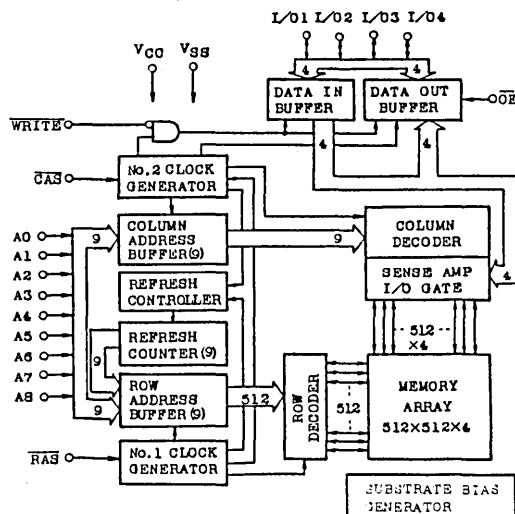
I/O1 I/O2 I/O3 I/O4

$V_{CC}$ $V_{SS}$

4 4

DATA IN BUFFER

DATA OUT BUFFER

$\overline{OE}$

$\overline{WRITE}$

4

4

$\overline{CAS}$

No.2 CLOCK GENERATOR

A0
A1
A2
A3
A4
A5
A6
A7
A8

9

COLUMN ADDRESS BUFFER(9)

9

COLUMN DECODER

SENSE AMP I/O GATE

REFRESH CONTROLLER

512
×4

REFRESH COUNTER(9)

9

9

ROW ADDRESS BUFFER(9)

512

ROW DECODER

512

MEMORY ARRAY 512×512×4

$\overline{RAS}$

No.1 CLOCK GENERATOR

SUBSTRATE BIAS GENERATOR